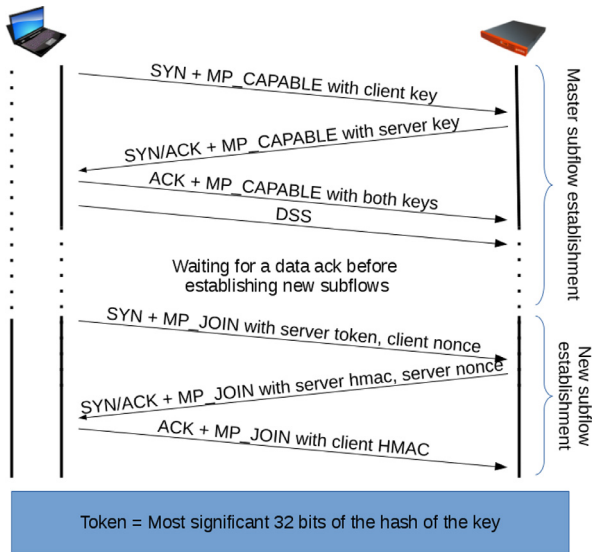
SYN + MP_CAPABLE with client key

SYN/ACK + MP_CAPABLE with server key

ACK + MP_CAPABLE with both keys

DSS

Waiting for a data ack before establishing new subflows

SYN + MP_JOIN with server token, client nonce

SYN/ACK + MP_JOIN with server hmac, server nonce

ACK + MP_JOIN with client HMAC

Master subflow establishment

New subflow establishment

Token = Most significant 32 bits of the hash of the key